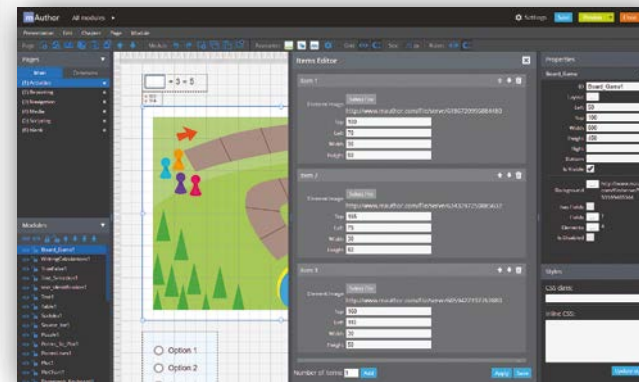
mAuthor All modules ▸

Settings Save Preview Exit

Presentation Edit Chapter Page Module

Pages

Main Dictionary

Modules

Board_Game1

WritingCalculations1

TrueFalse1

Text_Selection1

text_identification1

Text1

Table1

Sudoku1

Source_list1

Puzzle1

Points_To_Plot1

Pointer_new1

Plot1

PlotTool1

□ + 3 = 5

Option 1

Option 2

Items Editor

Item 1

Select File

Element Image http://www.mauthor.com/file/serve/4786720050884480

Top 150

Left 75

Width 50

Height 50

Item 2

Select File

Element Image http://www.mauthor.com/file/serve/6343747250085637

Top 150

Left 75

Width 50

Height 50

Item 3

Select File

Element Image http://www.mauthor.com/file/serve/4854422197163083

Top 150

Left 160

Width 50

Height 50

Number of items 3 Add

Apply Save

Properties

Board_Game

ID Board_Game1

Left 33

Top 100

Width 600

Height 450

Is Visible

Background http://www.mau com/file/serve 5254466584

Has Fields

Fields

Elements

Is Disabled

Styles

CSS class

Inline CSS